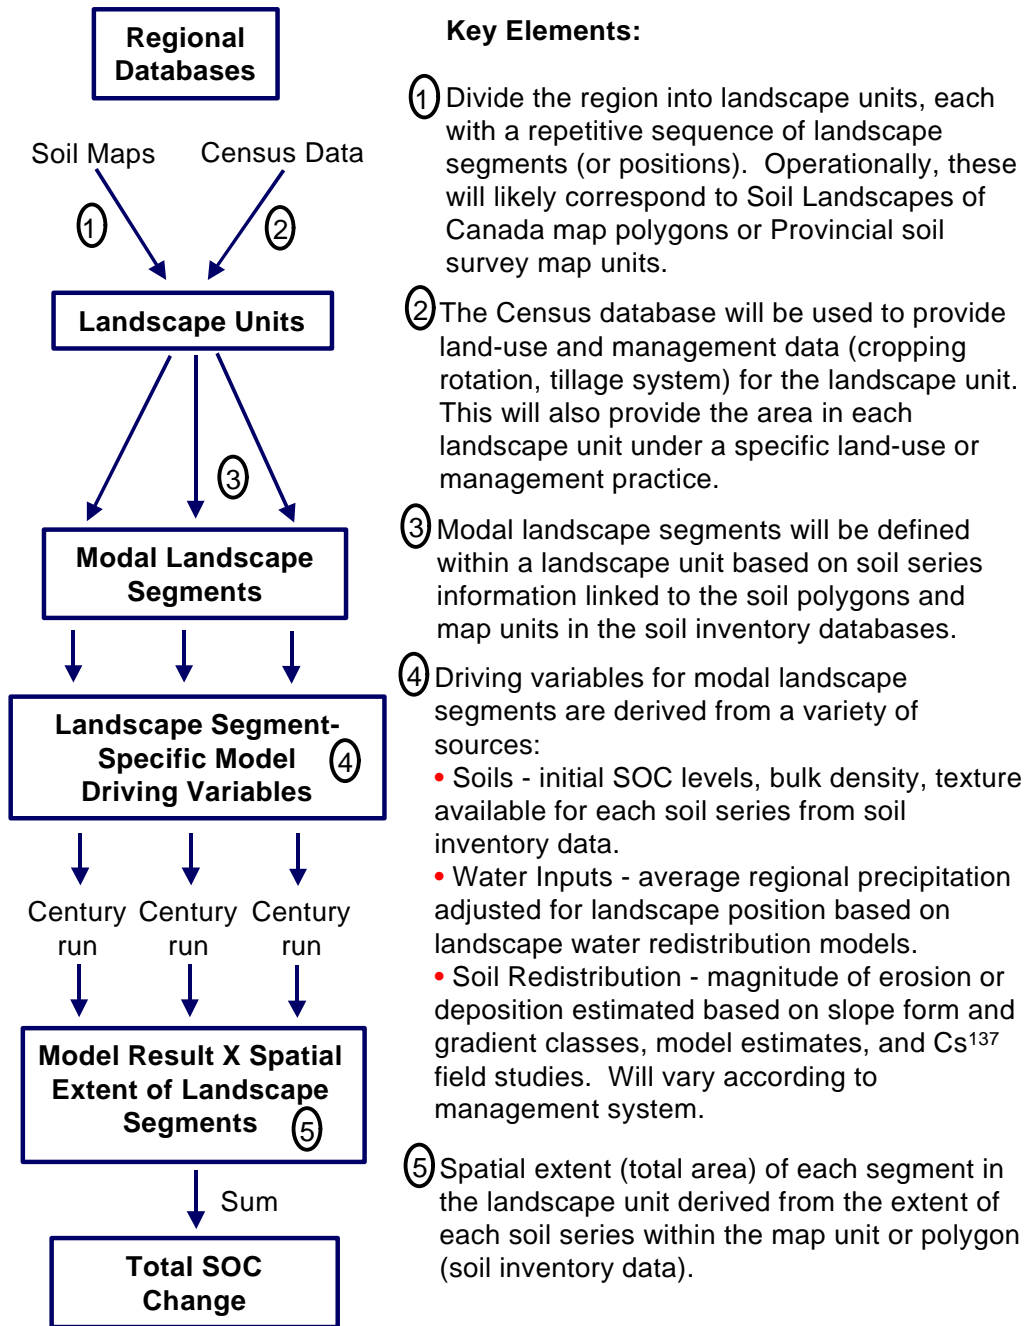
Regional Databases

Soil Maps

Census Data

1

2

Landscape Units

3

Modal Landscape Segments

Landscape Segment-Specific Model Driving Variables

4

Century run

Century run

Century run

Model Result X Spatial Extent of Landscape Segments

5

Sum

Total SOC Change

Key Elements:

1 Divide the region into landscape units, each with a repetitive sequence of landscape segments (or positions). Operationally, these will likely correspond to Soil Landscapes of Canada map polygons or Provincial soil survey map units.

2 The Census database will be used to provide land-use and management data (cropping rotation, tillage system) for the landscape unit. This will also provide the area in each landscape unit under a specific land-use or management practice.

3 Modal landscape segments will be defined within a landscape unit based on soil series information linked to the soil polygons and map units in the soil inventory databases.

4 Driving variables for modal landscape segments are derived from a variety of sources:
• Soils - initial SOC levels, bulk density, texture available for each soil series from soil inventory data.
• Water Inputs - average regional precipitation adjusted for landscape position based on landscape water redistribution models.
• Soil Redistribution - magnitude of erosion or deposition estimated based on slope form and gradient classes, model estimates, and $Cs^{137}$ field studies. Will vary according to management system.

5 Spatial extent (total area) of each segment in the landscape unit derived from the extent of each soil series within the map unit or polygon (soil inventory data).